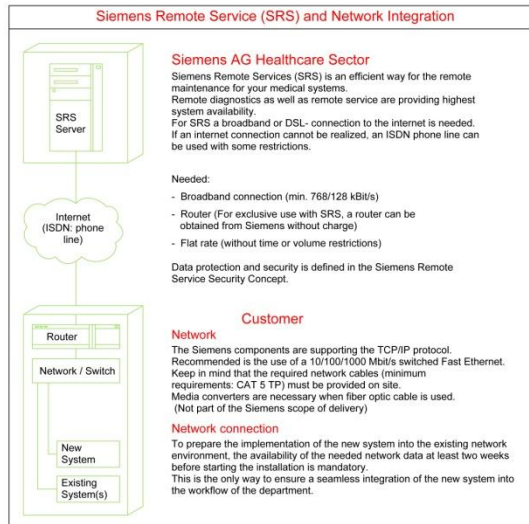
Siemens Remote Service (SRS) and Network Integration

SRS Server

Siemens AG Healthcare Sector

Siemens Remote Services (SRS) is an efficient way for the remote maintenance for your medical systems.
Remote diagnostics as well as remote service are providing highest system availability.
For SRS a broadband or DSL- connection to the internet is needed.
If an internet connection cannot be realized, an ISDN phone line can be used with some restrictions.

Needed:

- Broadband connection (min. 768/128 kBit/s)

- Router (For exclusive use with SRS, a router can be obtained from Siemens without charge)

- Flat rate (without time or volume restrictions)

Data protection and security is defined in the Siemens Remote Service Security Concept.

Internet (ISDN: phone line)

Router

Network / Switch

New System

Existing System(s)

Customer

Network

The Siemens components are supporting the TCP/IP protocol.
Recommended is the use of a 10/100/1000 Mbit/s switched Fast Ethernet.
Keep in mind that the required network cables (minimum requirements: CAT 5 TP) must be provided on site.
Media converters are necessary when fiber optic cable is used.
(Not part of the Siemens scope of delivery)

Network connection

To prepare the implementation of the new system into the existing network environment, the availability of the needed network data at least two weeks before starting the installation is mandatory.
This is the only way to ensure a seamless integration of the new system into the workflow of the department.